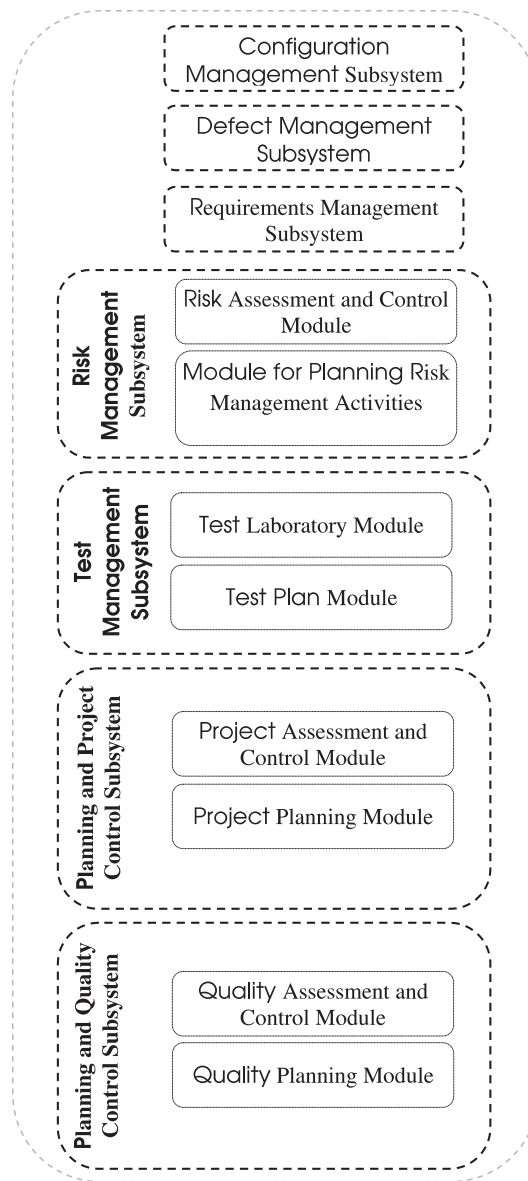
Configuration Management Subsystem

Defect Management Subsystem

Requirements Management Subsystem

Risk Management Subsystem

Risk Assessment and Control Module

Module for Planning Risk Management Activities

Test Management Subsystem

Test Laboratory Module

Test Plan Module

Planning and Project Control Subsystem

Project Assessment and Control Module

Project Planning Module

Planning and Quality Control Subsystem

Quality Assessment and Control Module

Quality Planning Module